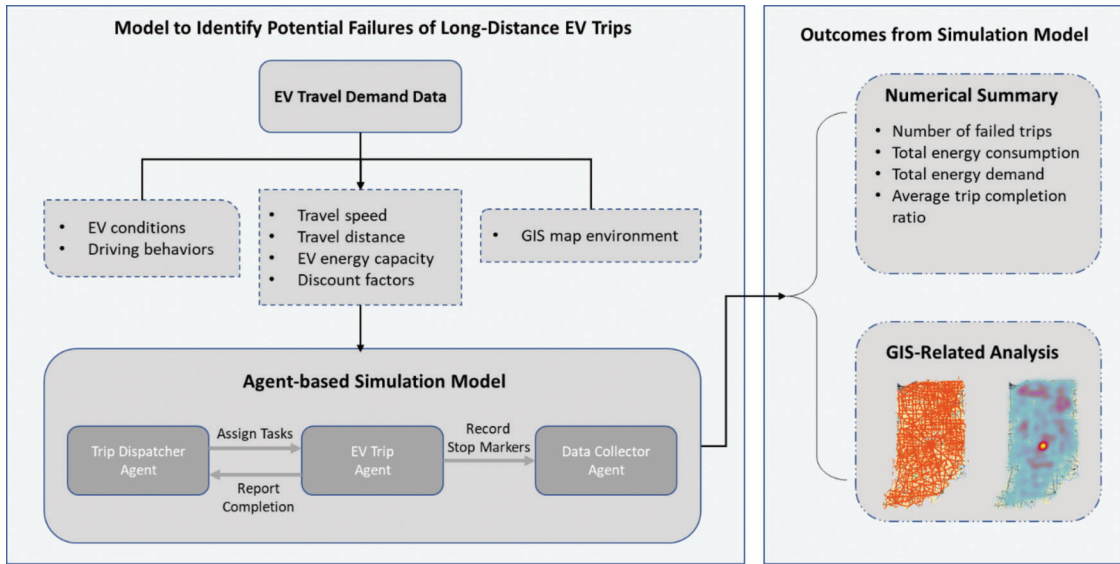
Model to Identify Potential Failures of Long-Distance EV Trips

EV Travel Demand Data

- EV conditions
- Driving behaviors

- Travel speed
- Travel distance
- EV energy capacity
- Discount factors

- GIS map environment

Agent-based Simulation Model

Trip Dispatcher Agent

Assign Tasks

Report Completion

EV Trip Agent

Record Stop Markers

Data Collector Agent

Outcomes from Simulation Model

Numerical Summary

- Number of failed trips
- Total energy consumption
- Total energy demand
- Average trip completion ratio

GIS-Related Analysis